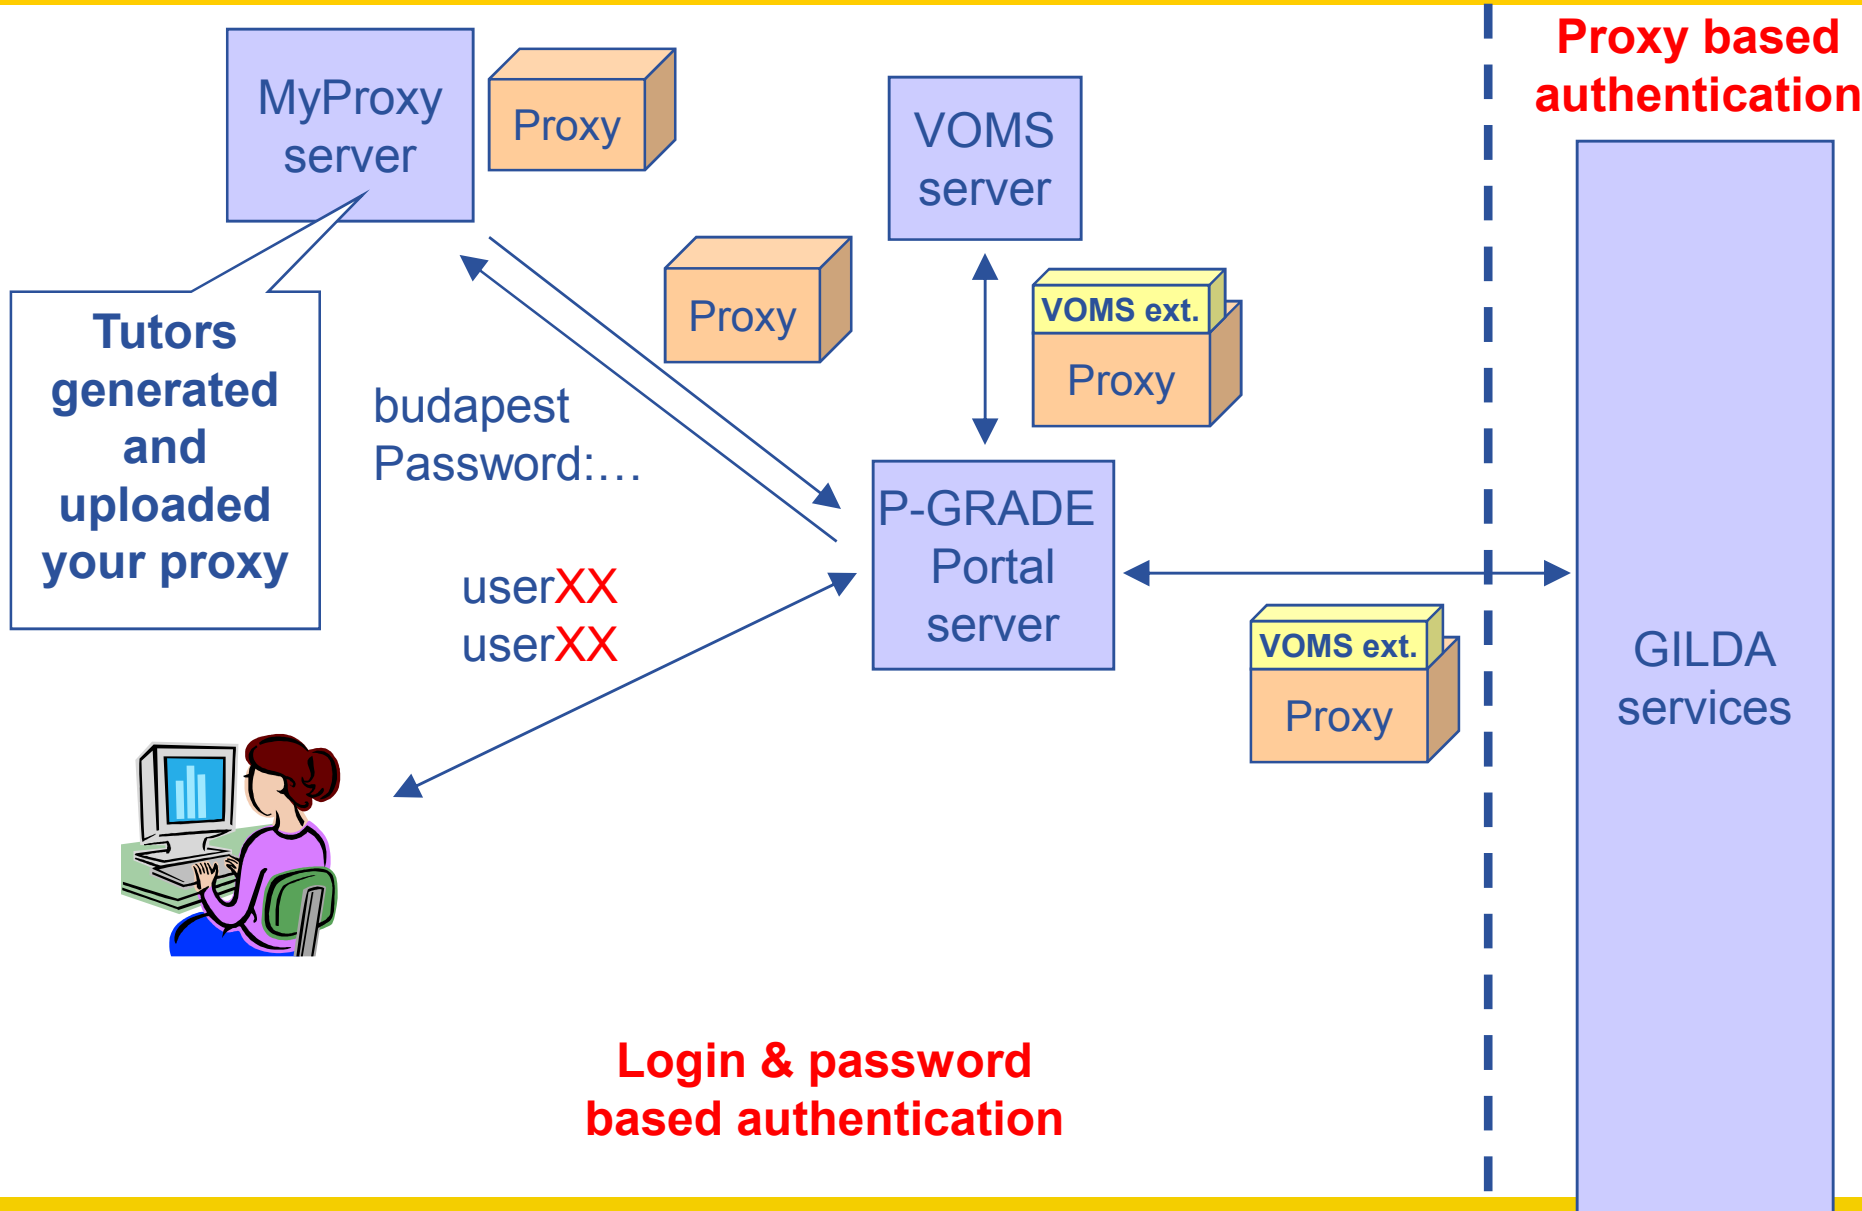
MyProxy server

Proxy

VOMS server

Proxy based authentication

Proxy

VOMS ext.

Proxy

Tutors generated and uploaded your proxy

budapest
Password:…

P-GRADE Portal server

userXX
userXX

VOMS ext.

Proxy

GILDA services

Login & password based authentication